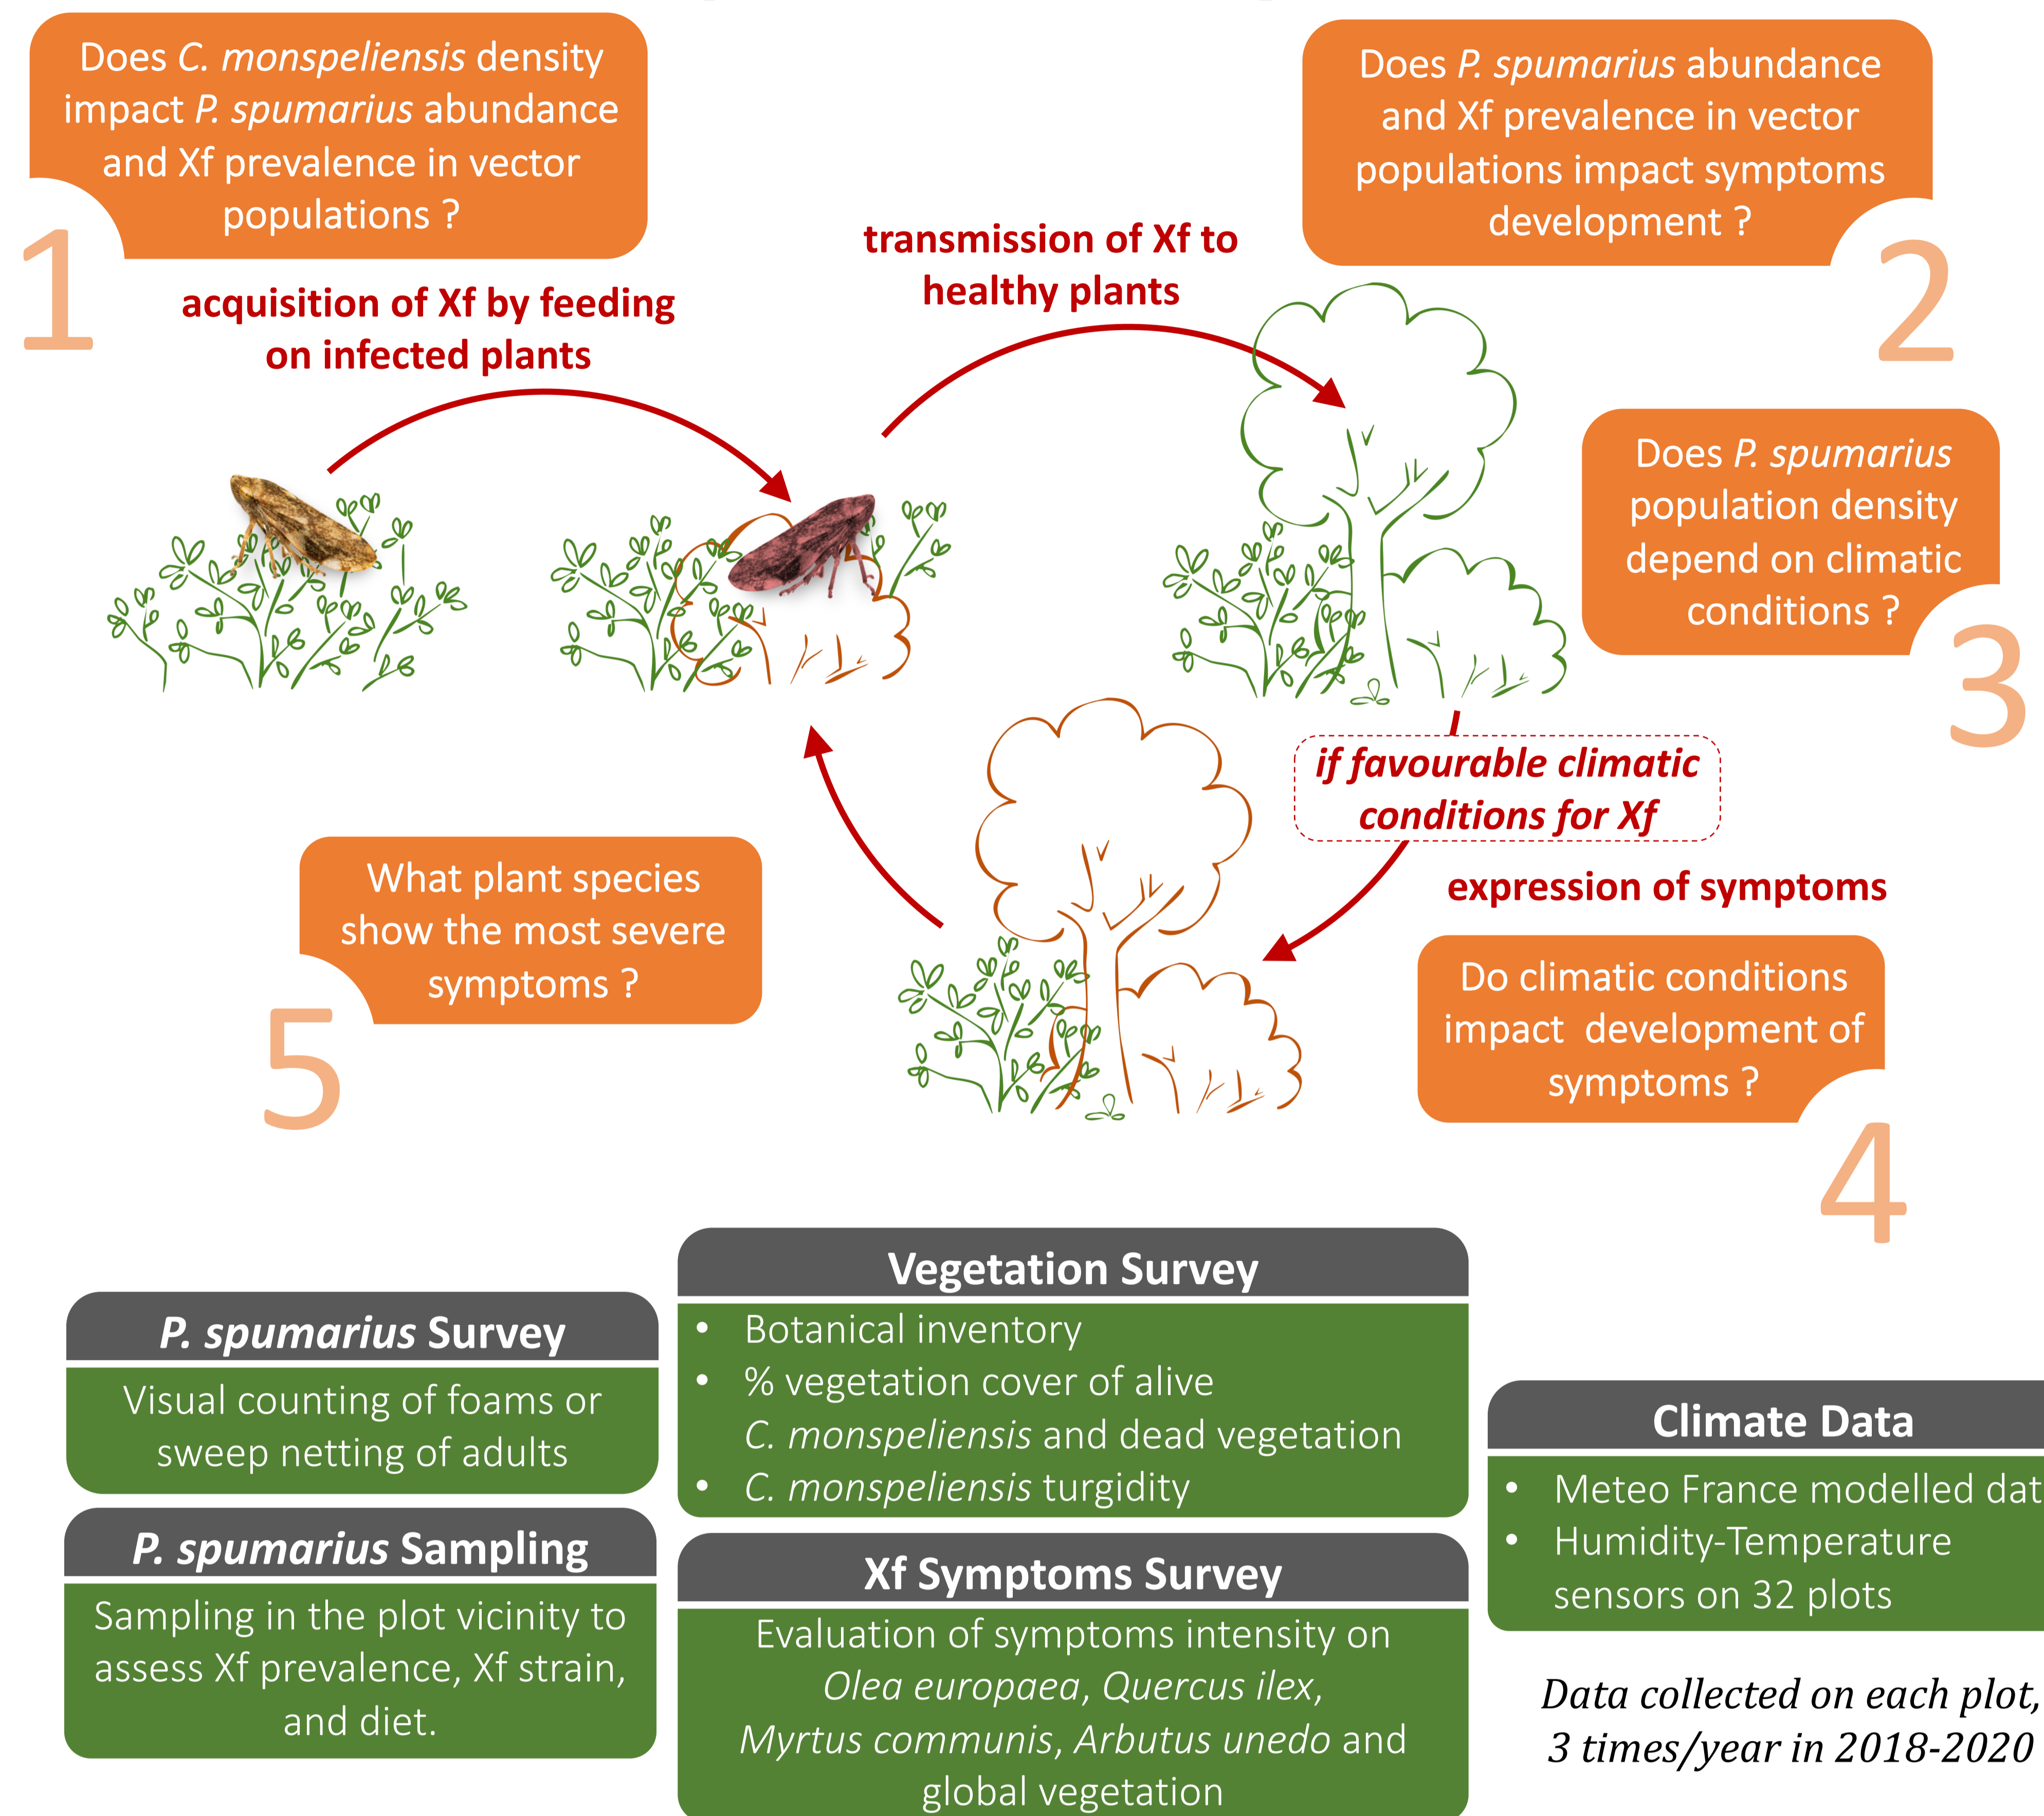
Does C. monspeliensis density impact P. spumarius abundance and Xf prevalence in vector populations ?

1

acquisition of Xf by feeding on infected plants

transmission of Xf to healthy plants

Does P. spumarius abundance and Xf prevalence in vector populations impact symptoms development ?

2

Does P. spumarius population density depend on climatic conditions ?

3

if favourable climatic conditions for Xf

expression of symptoms

Do climatic conditions impact development of symptoms ?

4

What plant species show the most severe symptoms ?

5

Vegetation Survey
- Botanical inventory
- % vegetation cover of alive C. monspeliensis and dead vegetation
- C. monspeliensis turgidity

P. spumarius Survey
Visual counting of foams or sweep netting of adults

P. spumarius Sampling
Sampling in the plot vicinity to assess Xf prevalence, Xf strain, and diet.

Xf Symptoms Survey
Evaluation of symptoms intensity on Olea europaea, Quercus ilex, Myrtus communis, Arbutus unedo and global vegetation

Climate Data
- Meteo France modelled dat
- Humidity-Temperature sensors on 32 plots

Data collected on each plot, 3 times/year in 2018-2020